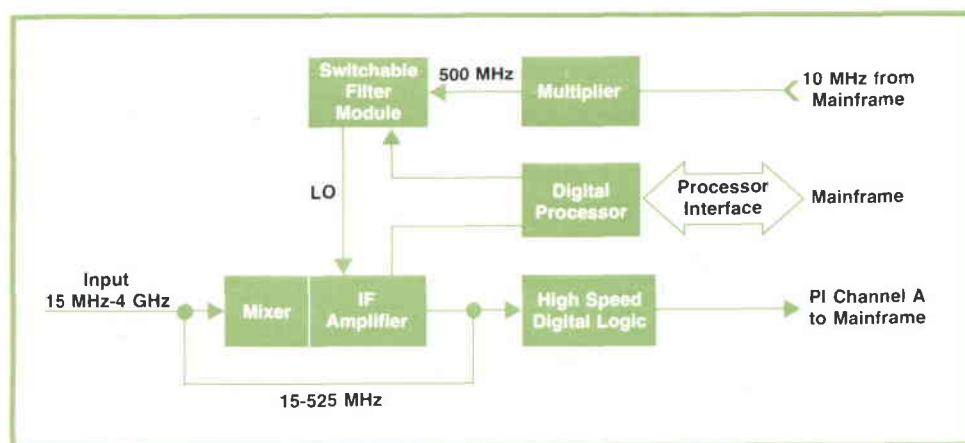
Switchable Filter Module

500 MHz

Multiplier

10 MHz from Mainframe

LO

Digital Processor

Processor Interface

Mainframe

Input 15 MHz-4 GHz

Mixer

IF Amplifier

High Speed Digital Logic

PI Channel A to Mainframe

15-525 MHz